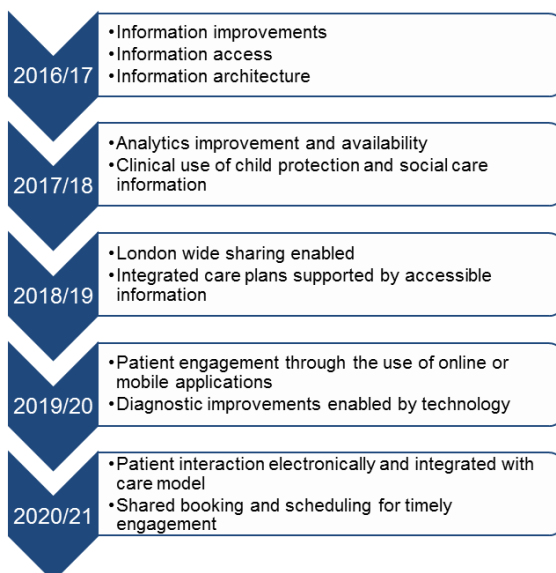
2016/17

•Information improvements
•Information access
•Information architecture

2017/18

•Analytics improvement and availability
•Clinical use of child protection and social care information

2018/19

•London wide sharing enabled
•Integrated care plans supported by accessible information

2019/20

•Patient engagement through the use of online or mobile applications
•Diagnostic improvements enabled by technology

2020/21

•Patient interaction electronically and integrated with care model
•Shared booking and scheduling for timely engagement